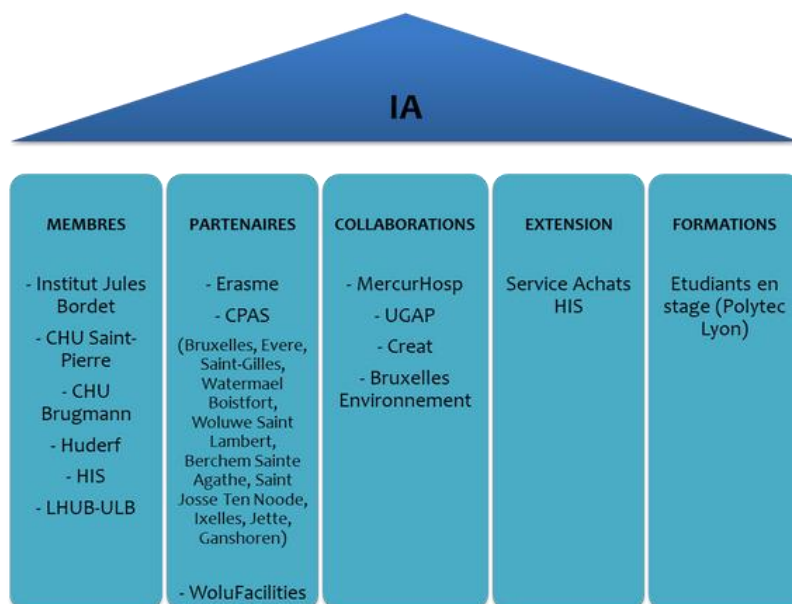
IA

MEMBRES

- Institut Jules Bordet

- CHU Saint-Pierre

- CHU Brugmann

- Huderf

- HIS

- LHUB-ULB

PARTENAIRES

- Erasme

- CPAS

(Bruxelles, Evere, Saint-Gilles, Watermael Boistfort, Woluwe Saint Lambert, Berchem Sainte Agathe, Saint Josse Ten Noode, Ixelles, Jette, Ganshoren)

- WoluFacilities

COLLABORATIONS

- MercurHosp

- UGAP

- Creat

- Bruxelles Environnement

EXTENSION

Service Achats HIS

FORMATIONS

Etudiants en stage (Polytec Lyon)